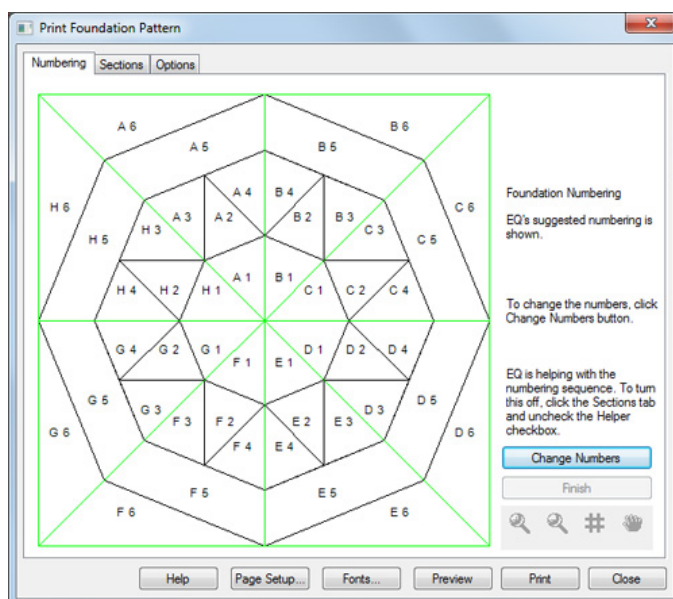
Print Foundation Pattern

Numbering | Sections | Options

A 6
B 6
A 5
B 5
A 4
B 4
A 3
A 2
B 2
B 3
H 6
H 5
H 3
C 3
C 5
C 6
A 1
B 1
H 4
H 2
H 1
C 1
C 2
C 4
G 4
G 2
G 1
F 1
E 1
D 1
D 2
D 4
G 5
G 3
F 3
F 2
E 2
E 3
D 3
D 5
G 6
F 4
E 4
D 6
F 5
E 5
F 6
E 6

Foundation Numbering

EQ's suggested numbering is shown.

To change the numbers, click Change Numbers button.

EQ is helping with the numbering sequence. To turn this off, click the Sections tab and uncheck the Helper checkbox.

Change Numbers

Finish

Help | Page Setup... | Fonts... | Preview | Print | Close